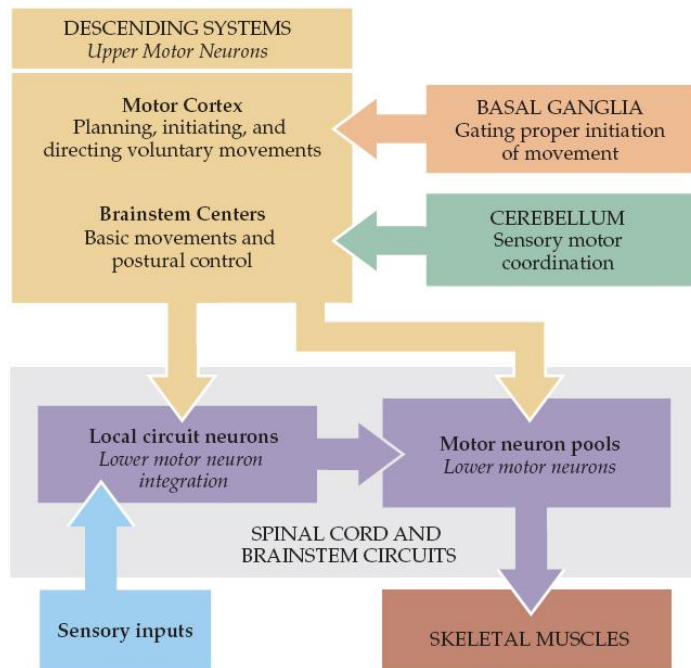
DESCENDING SYSTEMS
*Upper Motor Neurons*

**Motor Cortex**
Planning, initiating, and directing voluntary movements

**Brainstem Centers**
Basic movements and postural control

BASAL GANGLIA
Gating proper initiation of movement

CEREBELLUM
Sensory motor coordination

**Local circuit neurons**
*Lower motor neuron integration*

**Motor neuron pools**
*Lower motor neurons*

SPINAL CORD AND BRAINSTEM CIRCUITS

**Sensory inputs**

SKELETAL MUSCLES